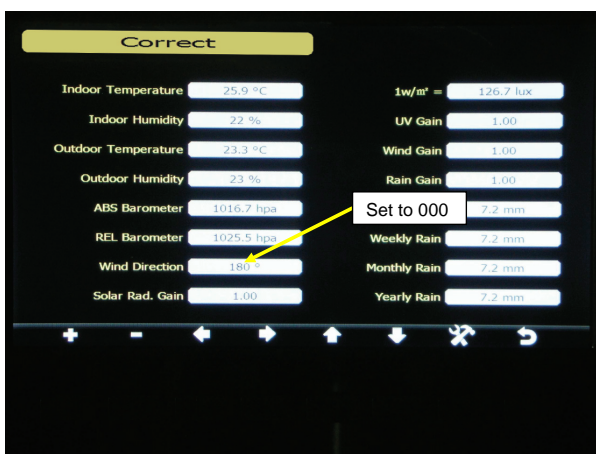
Correct

Indoor Temperature 25.9 °C
Indoor Humidity 22 %
Outdoor Temperature 23.3 °C
Outdoor Humidity 23 %
ABS Barometer 1016.7 hpa
REL Barometer 1025.5 hpa
Wind Direction 180 °
Solar Rad. Gain 1.00

1w/m² = 126.7 lux
UV Gain 1.00
Wind Gain 1.00
Rain Gain 1.00
Set to 000 7.2 mm
Weekly Rain 7.2 mm
Monthly Rain 7.2 mm
Yearly Rain 7.2 mm